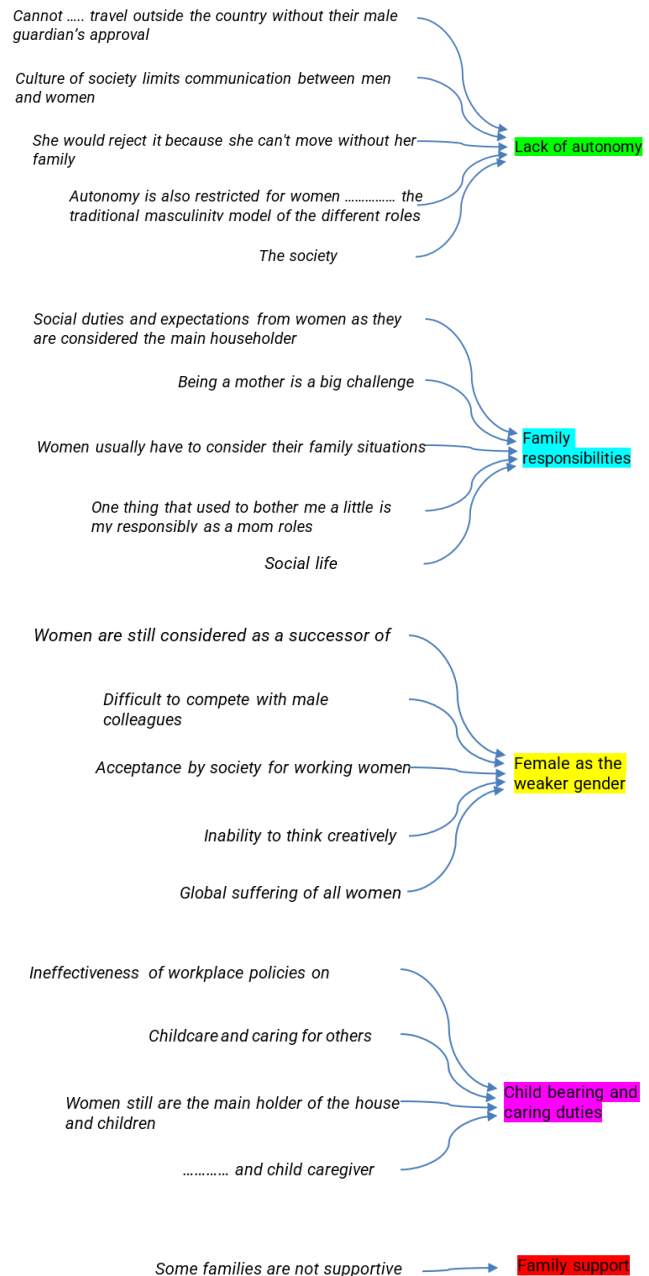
Cannot ….. travel outside the country without their male guardian's approval

Culture of society limits communication between men and women

She would reject it because she can't move without her family

Autonomy is also restricted for women …………… the traditional masculinity model of the different roles

The society

Lack of autonomy

Social duties and expectations from women as they are considered the main householder

Being a mother is a big challenge

Women usually have to consider their family situations

One thing that used to bother me a little is my responsibly as a mom roles

Social life

Family responsibilities

Women are still considered as a successor of

Difficult to compete with male colleagues

Acceptance by society for working women

Inability to think creatively

Global suffering of all women

Female as the weaker gender

Ineffectiveness of workplace policies on

Childcare and caring for others

Women still are the main holder of the house and children

………… and child caregiver

Child bearing and caring duties

Some families are not supportive

Family support